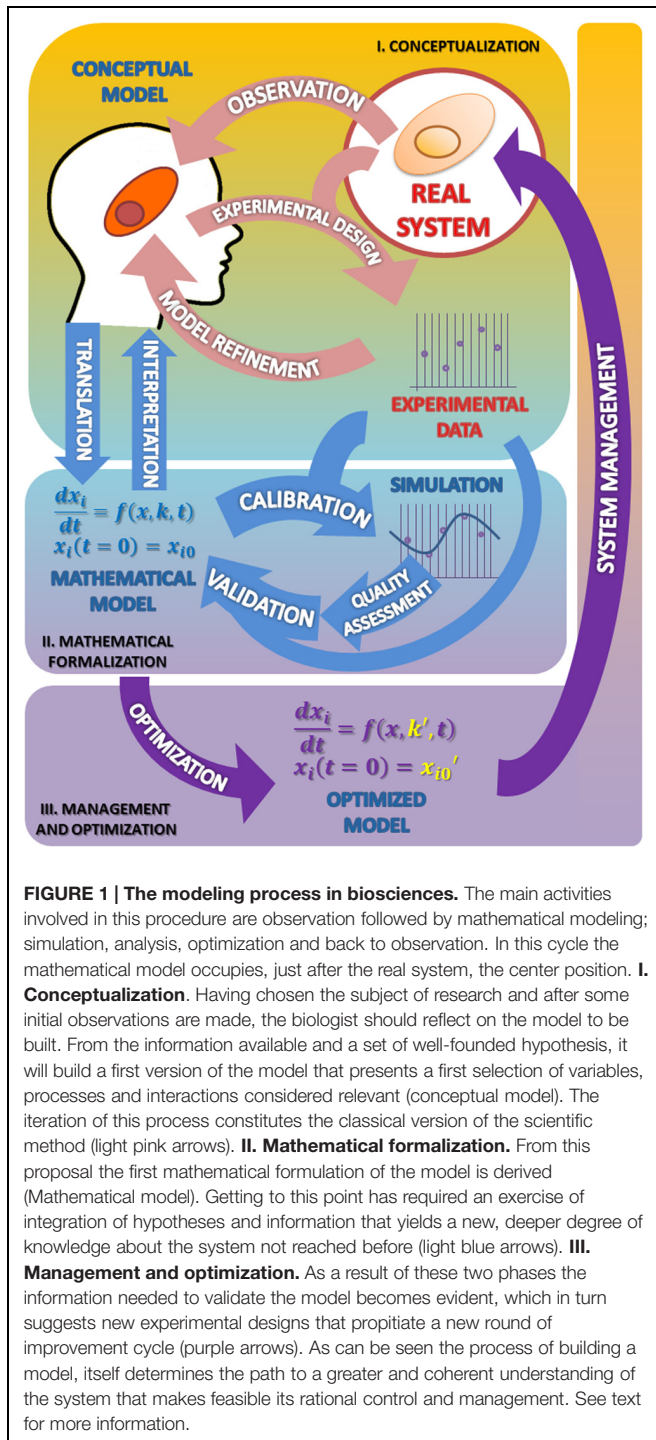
I. CONCEPTUALIZATION

CONCEPTUAL MODEL

OBSERVATION

REAL SYSTEM

EXPERIMENTAL DESIGN

MODEL REFINEMENT

EXPERIMENTAL DATA

SYSTEM MANAGEMENT

TRANSLATION

INTERPRETATION

$\frac{dx_i}{dt} = f(x, k, t)$
$x_i(t=0) = x_{i0}$

MATHEMATICAL MODEL

CALIBRATION

SIMULATION

VALIDATION

QUALITY ASSESSMENT

II. MATHEMATICAL FORMALIZATION

OPTIMIZATION

$\frac{dx_i}{dt} = f(x, k', t)$
$x_i(t=0) = x_{i0}'$

OPTIMIZED MODEL

III. MANAGEMENT AND OPTIMIZATION

**FIGURE 1 | The modeling process in biosciences.** The main activities involved in this procedure are observation followed by mathematical modeling; simulation, analysis, optimization and back to observation. In this cycle the mathematical model occupies, just after the real system, the center position. **I. Conceptualization**. Having chosen the subject of research and after some initial observations are made, the biologist should reflect on the model to be built. From the information available and a set of well-founded hypothesis, it will build a first version of the model that presents a first selection of variables, processes and interactions considered relevant (conceptual model). The iteration of this process constitutes the classical version of the scientific method (light pink arrows). **II. Mathematical formalization.** From this proposal the first mathematical formulation of the model is derived (Mathematical model). Getting to this point has required an exercise of integration of hypotheses and information that yields a new, deeper degree of knowledge about the system not reached before (light blue arrows). **III. Management and optimization.** As a result of these two phases the information needed to validate the model becomes evident, which in turn suggests new experimental designs that propitiate a new round of improvement cycle (purple arrows). As can be seen the process of building a model, itself determines the path to a greater and coherent understanding of the system that makes feasible its rational control and management. See text for more information.